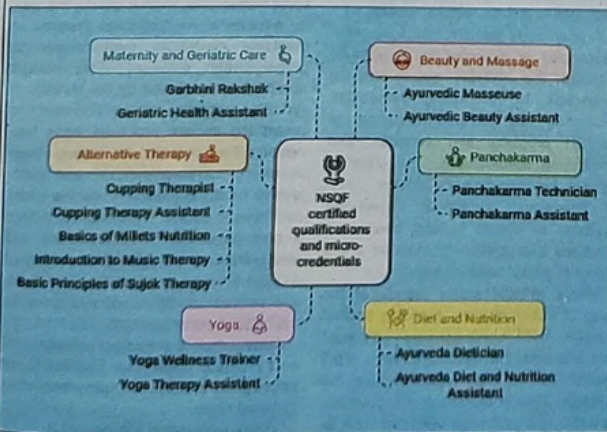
Maternity and Geriatric Care

Garbhini Rakshak

Geriatric Health Assistant

Beauty and Massage

Ayurvedic Masseuse

Ayurvedic Beauty Assistant

Alternative Therapy

Cupping Therapist

Cupping Therapy Assistant

Basics of Millets Nutrition

Introduction to Music Therapy

Basic Principles of Sujok Therapy

NSQF certified qualifications and micro-credentials

Panchakarma

Panchakarma Technician

Panchakarma Assistant

Yoga

Yoga Wellness Trainer

Yoga Therapy Assistant

Diet and Nutrition

Ayurveda Dietician

Ayurveda Diet and Nutrition Assistant